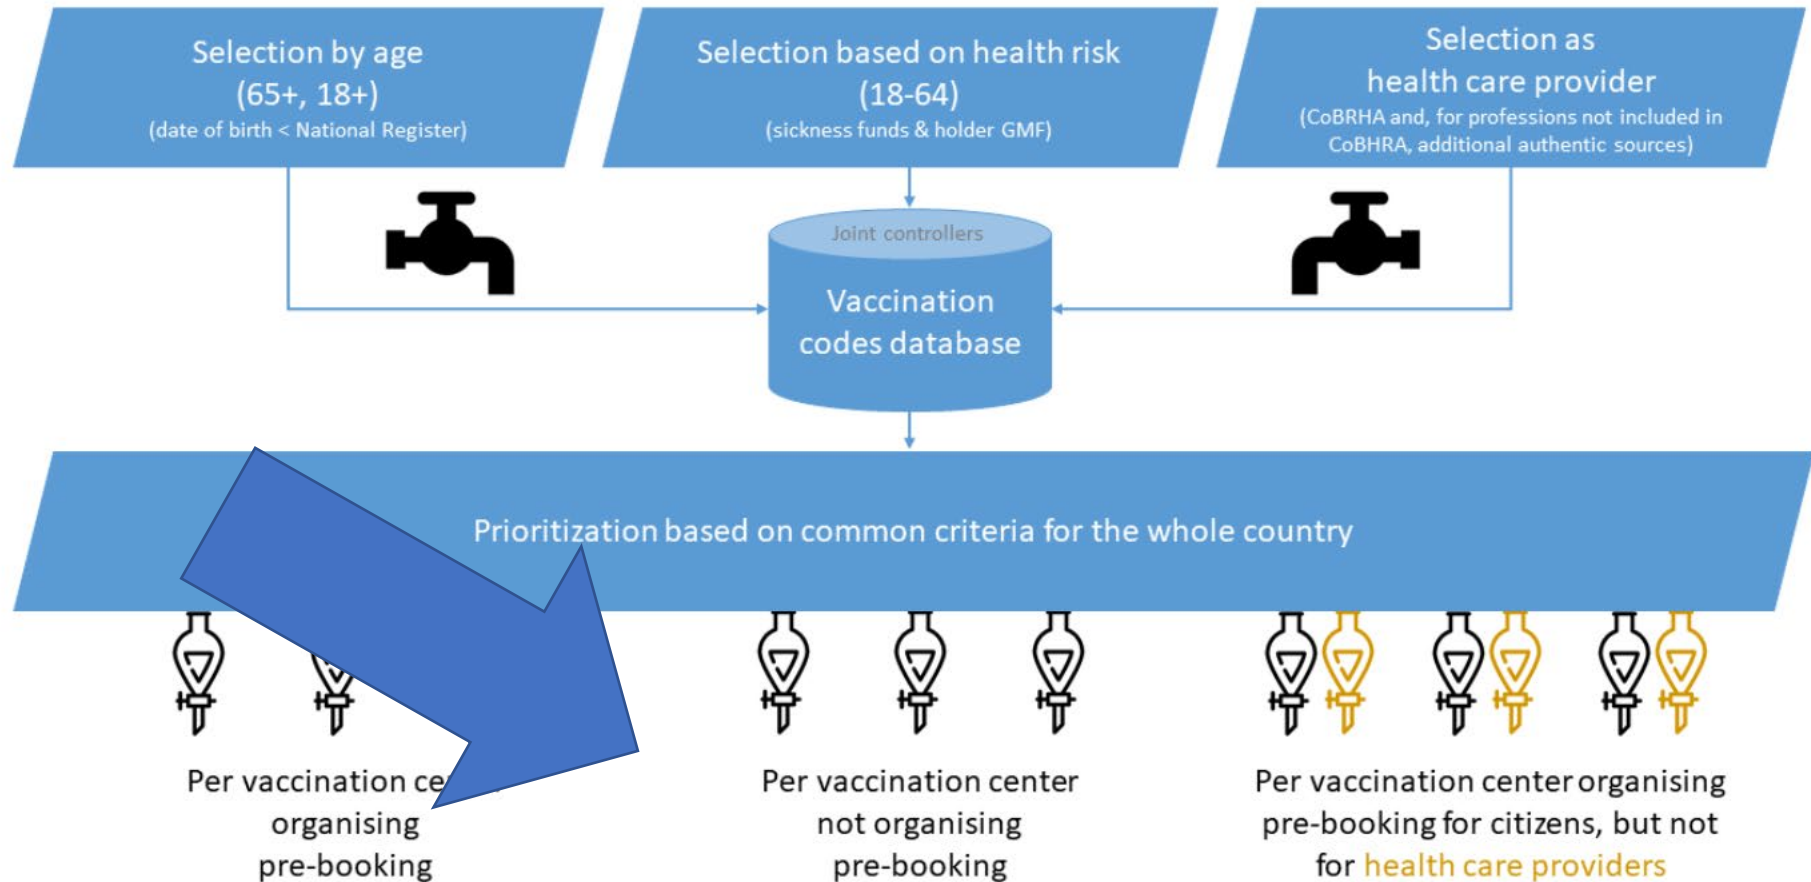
Selection by age
(65+, 18+)
(date of birth < National Register)

Selection based on health risk
(18-64)
(sickness funds & holder GMF)

Selection as
health care provider
(CoBRHA and, for professions not included in CoBHRA, additional authentic sources)

Joint controllers

Vaccination codes database

Prioritization based on common criteria for the whole country

Per vaccination ce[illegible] organising pre-booking

Per vaccination center not organising pre-booking

Per vaccination center organising pre-booking for citizens, but not for health care providers